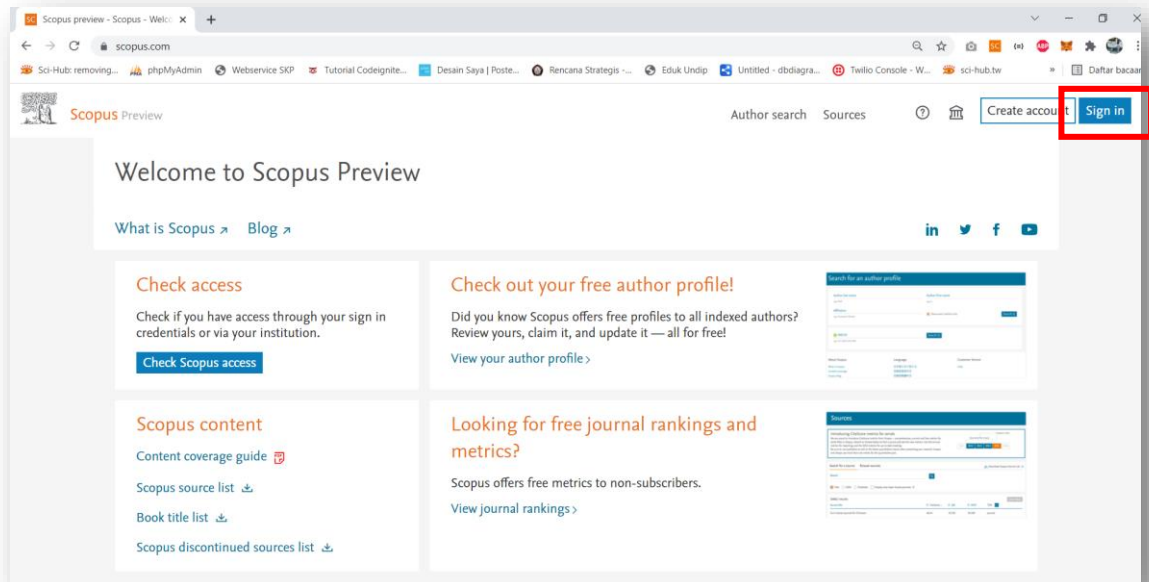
Scopus preview - Scopus - Welc ×
+

scopus.com

Sci-Hub: removing... phpMyAdmin Webservice SKP Tutorial Codeignite... Desain Saya | Poste... Rencana Strategis -... Eduk Undip Untitled - dbdiagra... Twilio Console - W... sci-hub.tw » Daftar bacaan

Scopus Preview

Author search Sources Create account Sign in

Welcome to Scopus Preview

What is Scopus ↗ Blog ↗

Check access

Check if you have access through your sign in credentials or via your institution.

Check Scopus access

Check out your free author profile!

Did you know Scopus offers free profiles to all indexed authors? Review yours, claim it, and update it — all for free!

View your author profile ›

Search for an author profile

Scopus content

Content coverage guide

Scopus source list

Book title list

Scopus discontinued sources list

Looking for free journal rankings and metrics?

Scopus offers free metrics to non-subscribers.

View journal rankings ›

Sources